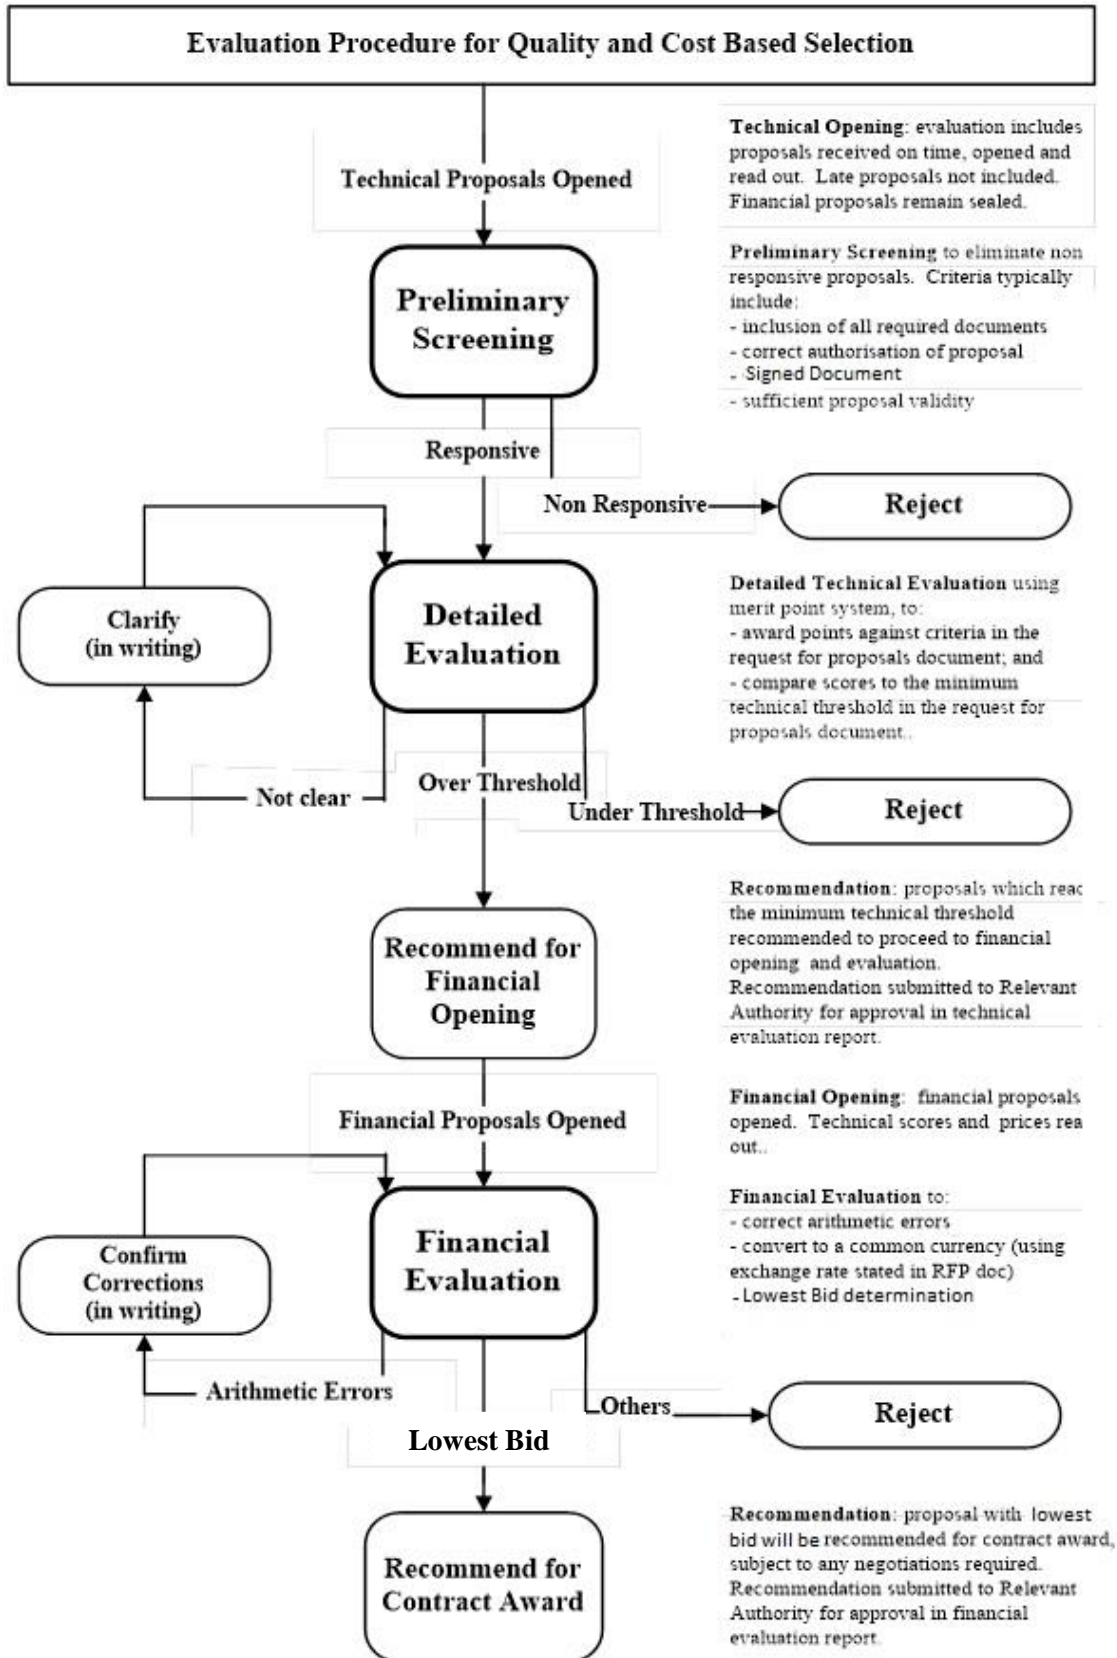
Evaluation Procedure for Quality and Cost Based Selection

Technical Proposals Opened

Technical Opening: evaluation includes proposals received on time, opened and read out. Late proposals not included. Financial proposals remain sealed.

Preliminary Screening

Preliminary Screening to eliminate non responsive proposals. Criteria typically include:
- inclusion of all required documents
- correct authorisation of proposal
- Signed Document
- sufficient proposal validity

Responsive

Non Responsive

Reject

Clarify (in writing)

Detailed Evaluation

Detailed Technical Evaluation using merit point system, to:
- award points against criteria in the request for proposals document; and
- compare scores to the minimum technical threshold in the request for proposals document.

Not clear

Over Threshold

Under Threshold

Reject

Recommend for Financial Opening

Recommendation: proposals which reac the minimum technical threshold recommended to proceed to financial opening and evaluation. Recommendation submitted to Relevant Authority for approval in technical evaluation report.

Financial Proposals Opened

Financial Opening: financial proposals opened. Technical scores and prices rea out..

Confirm Corrections (in writing)

Financial Evaluation

Financial Evaluation to:
- correct arithmetic errors
- convert to a common currency (using exchange rate stated in RFP doc)
- Lowest Bid determination

Arithmetic Errors

Others

Reject

Lowest Bid

Recommend for Contract Award

Recommendation: proposal with lowest bid will be recommended for contract award, subject to any negotiations required. Recommendation submitted to Relevant Authority for approval in financial evaluation report.